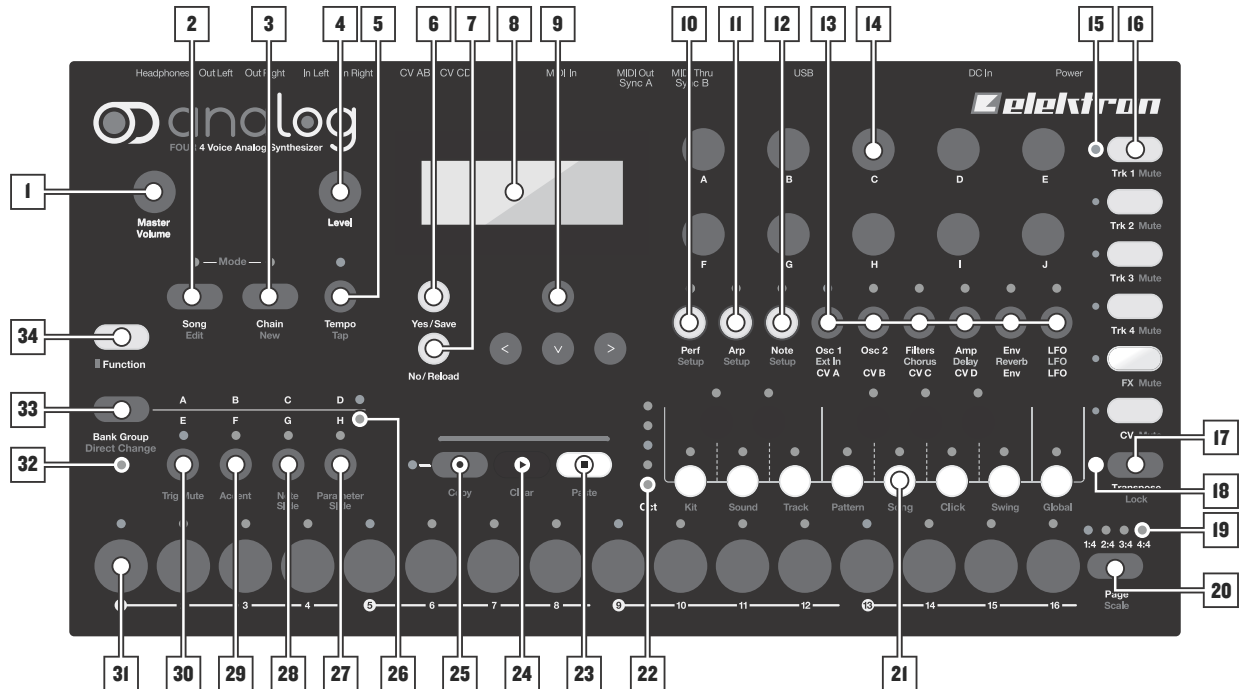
2 3 4 5 6 7 8 9 10 11 12 13 14 15 16

Headphones Out Left Out Right In Left In Right CV AB CV CD MIDI In MIDI Out Sync A MIDI Thru Sync B USB DC In Power

analog
FOUR 4 Voice Analog Synthesizer

elektron

1

Master Volume

Level

A B C D E

F G H I J

Trk 1 Mute

Trk 2 Mute

Trk 3 Mute

Trk 4 Mute

FX Mute

CV Mute

Mode

Song Edit

Chain New

Tempo Tap

Yes / Save

No / Reload

34

Function

Perf Setup

Arp Setup

Note Setup

Osc 1 Ext In CV A

Osc 2 CV B

Filters Chorus CV C

Amp Delay CV D

Env Reverb Env

LFO LFO LFO

33

Bank Group Direct Change

A B C D

E F G H

32

Trig Mute

Accent

Note Slide

Parameter Slide

Copy

Clear

Paste

Oct

Kit

Sound

Track

Pattern

Song

Click

Swing

Global

17

Transpose Lock

18

1:4 2:4 3:4 4:4

19

Page Scale

20

1 2 3 4 5 6 7 8 9 10 11 12 13 14 15 16

31 30 29 28 27 26 25 24 23 22 21